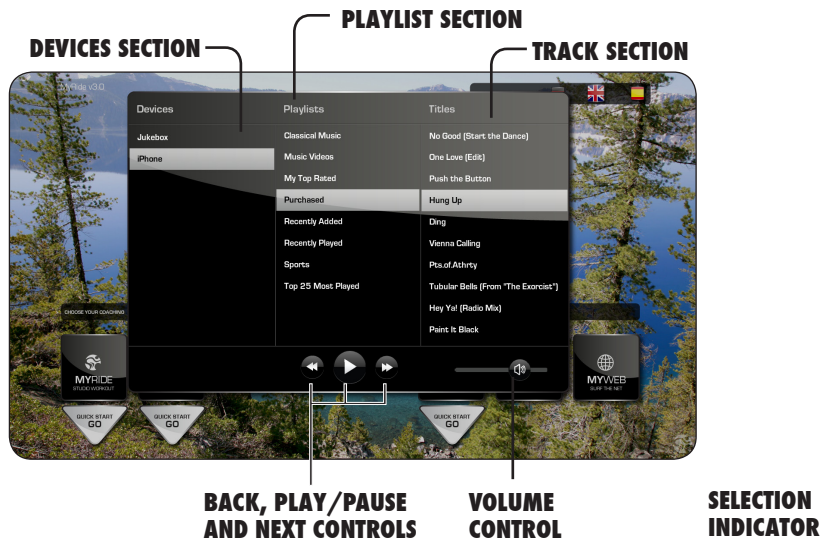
PLAYLIST SECTION

DEVICES SECTION

TRACK SECTION

MyRide v3.0

| Devices | Playlists | Titles |
|---|---|---|
| Jukebox | Classical Music | No Good (Start the Dance) |
| iPhone | Music Videos | One Love (Edit) |
| | My Top Rated | Push the Button |
| | Purchased | Hung Up |
| | Recently Added | Ding |
| | Recently Played | Vienna Calling |
| | Sports | Pts.of.Athrty |
| | Top 25 Most Played | Tubular Bells (From "The Exorcist") |
| | | Hey Ya! (Radio Mix) |
| | | Paint It Black |

CHOOSE YOUR COACHING

MYRIDE STUDIO WORKOUT

MYWEB SURF THE NET

QUICK START GO

QUICK START GO

QUICK START GO

BACK, PLAY/PAUSE AND NEXT CONTROLS

VOLUME CONTROL

SELECTION INDICATOR